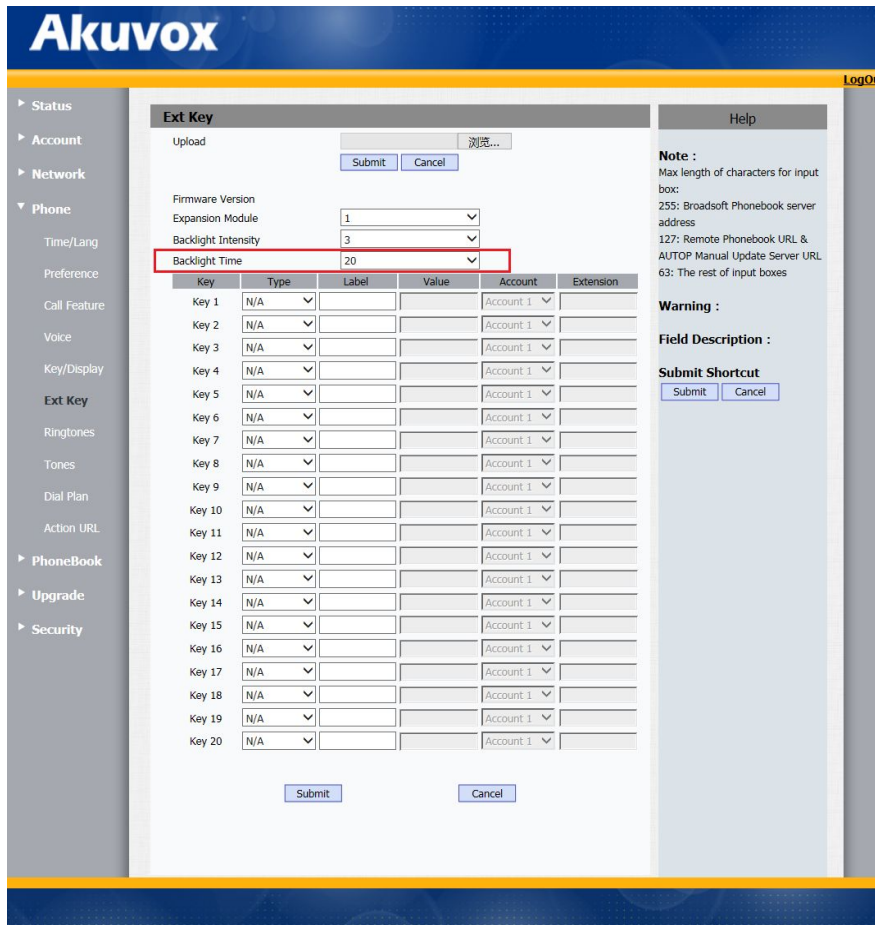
Akuvox

LogO

Status
Account
Network
Phone
Time/Lang
Preference
Call Feature
Voice
Key/Display
Ext Key
Ringtones
Tones
Dial Plan
Action URL
PhoneBook
Upgrade
Security

Ext Key

Upload 浏览...
Submit Cancel

Firmware Version
Expansion Module 1
Backlight Intensity 3
Backlight Time 20

| Key | Type | Label | Value | Account | Extension |
|---|---|---|---|---|---|
| Key 1 | N/A | | | Account 1 | |
| Key 2 | N/A | | | Account 1 | |
| Key 3 | N/A | | | Account 1 | |
| Key 4 | N/A | | | Account 1 | |
| Key 5 | N/A | | | Account 1 | |
| Key 6 | N/A | | | Account 1 | |
| Key 7 | N/A | | | Account 1 | |
| Key 8 | N/A | | | Account 1 | |
| Key 9 | N/A | | | Account 1 | |
| Key 10 | N/A | | | Account 1 | |
| Key 11 | N/A | | | Account 1 | |
| Key 12 | N/A | | | Account 1 | |
| Key 13 | N/A | | | Account 1 | |
| Key 14 | N/A | | | Account 1 | |
| Key 15 | N/A | | | Account 1 | |
| Key 16 | N/A | | | Account 1 | |
| Key 17 | N/A | | | Account 1 | |
| Key 18 | N/A | | | Account 1 | |
| Key 19 | N/A | | | Account 1 | |
| Key 20 | N/A | | | Account 1 | |

Submit Cancel

Help

Note :
Max length of characters for input box:
255: Broadsoft Phonebook server address
127: Remote Phonebook URL & AUTOP Manual Update Server URL
63: The rest of input boxes

Warning :

Field Description :

Submit Shortcut
Submit Cancel